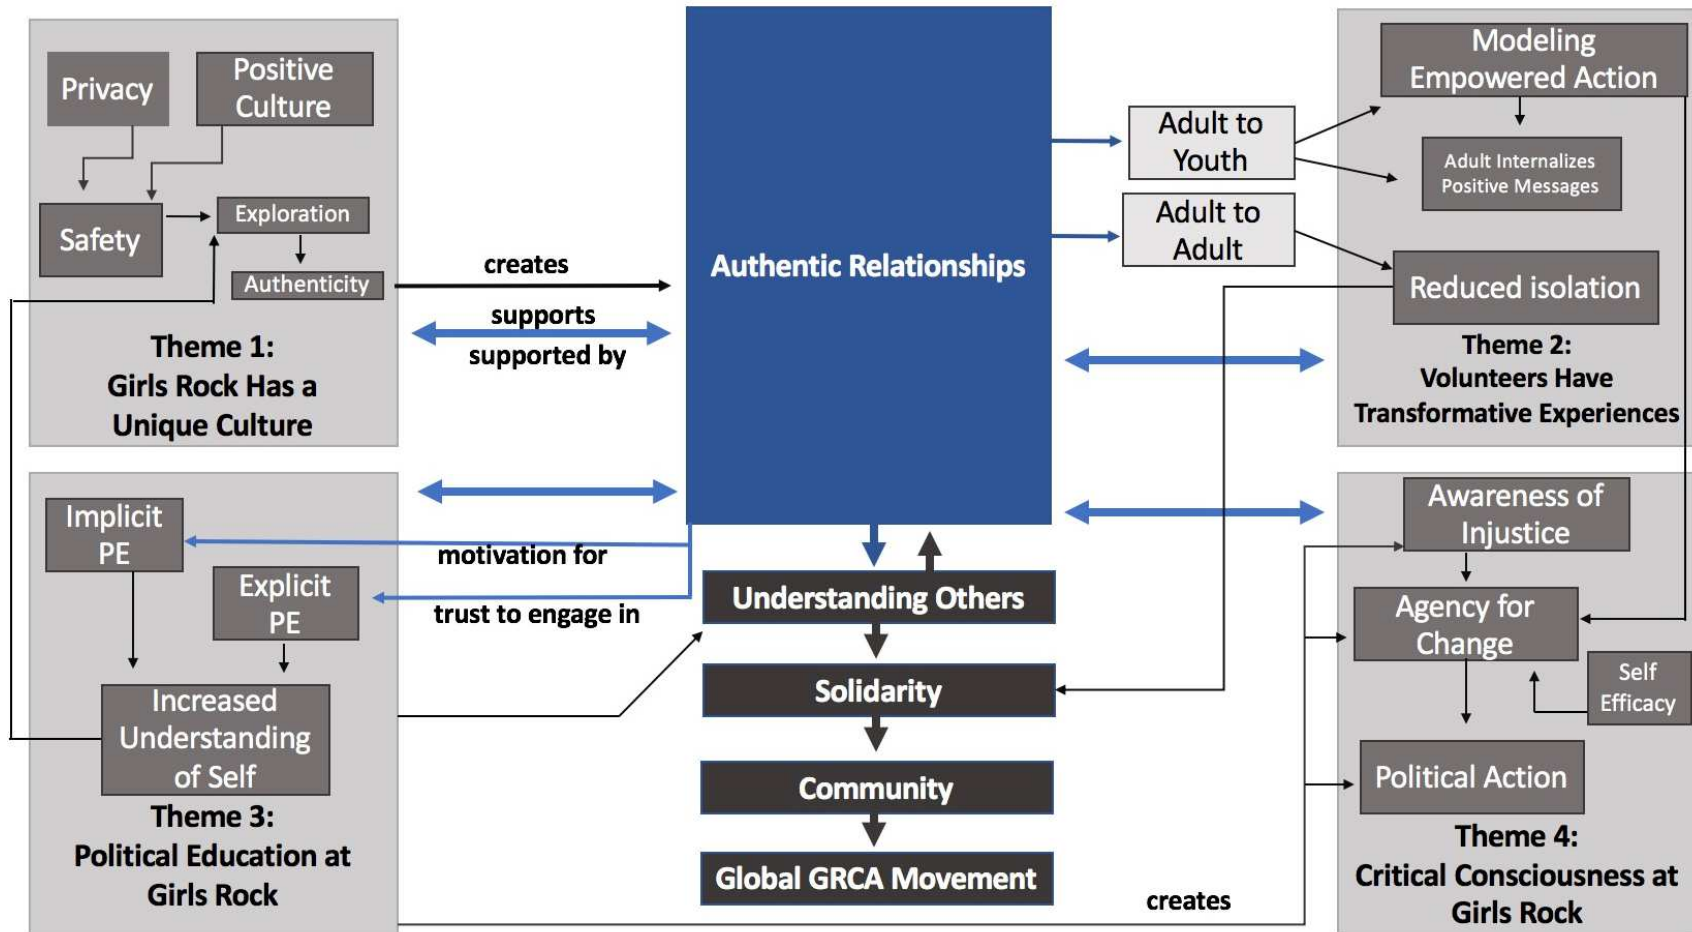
Privacy

Positive Culture

Safety

Exploration

Authenticity

Theme 1: Girls Rock Has a Unique Culture

creates

supports

supported by

Authentic Relationships

Adult to Youth

Adult to Adult

Modeling Empowered Action

Adult Internalizes Positive Messages

Reduced isolation

Theme 2: Volunteers Have Transformative Experiences

Implicit PE

Explicit PE

motivation for

trust to engage in

Increased Understanding of Self

Theme 3: Political Education at Girls Rock

Understanding Others

Solidarity

Community

Global GRCA Movement

Awareness of Injustice

Agency for Change

Self Efficacy

Political Action

Theme 4: Critical Consciousness at Girls Rock

creates